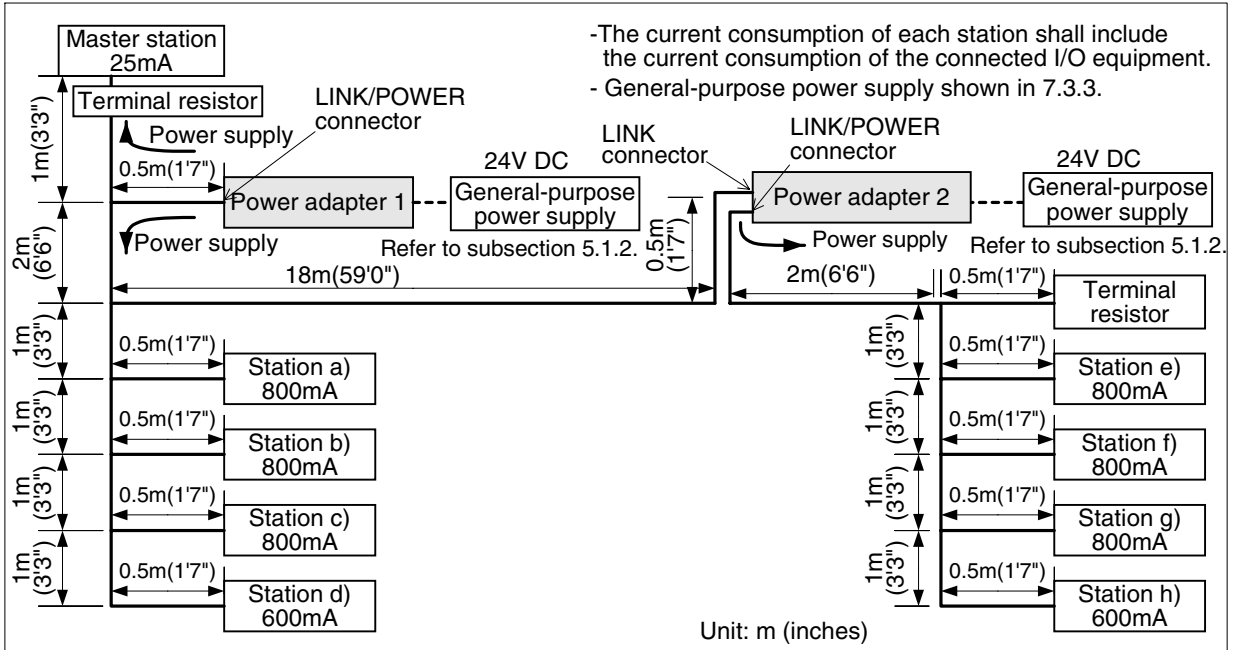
-The current consumption of each station shall include the current consumption of the connected I/O equipment.
- General-purpose power supply shown in 7.3.3.

Master station
25mA

Terminal resistor

1m(3'3")

Power supply

LINK/POWER connector

0.5m(1'7")

Power adapter 1

24V DC
General-purpose power supply

Refer to subsection 5.1.2.

2m (6'6")

Power supply

LINK connector

LINK/POWER connector

0.5m (1'7")

Power adapter 2

24V DC
General-purpose power supply

Power supply

Refer to subsection 5.1.2.

18m(59'0")

2m(6'6")

0.5m(1'7")

Terminal resistor

1m (3'3")

0.5m(1'7")

Station a)
800mA

1m (3'3")

0.5m(1'7")

Station b)
800mA

1m (3'3")

0.5m(1'7")

Station c)
800mA

1m (3'3")

0.5m(1'7")

Station d)
600mA

1m (3'3")

0.5m(1'7")

Station e)
800mA

1m (3'3")

0.5m(1'7")

Station f)
800mA

1m (3'3")

0.5m(1'7")

Station g)
800mA

1m (3'3")

0.5m(1'7")

Station h)
600mA

Unit: m (inches)